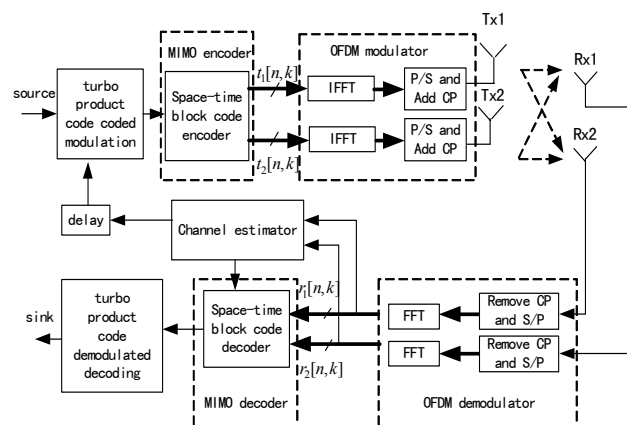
Tx1

MIMO encoder

OFDM modulator

Rx1

source

turbo product code coded modulation

Space-time block code encoder

$t_1[n,k]$

IFFT

P/S and Add CP

Tx2

IFFT

P/S and Add CP

Rx2

$t_2[n,k]$

delay

Channel estimator

turbo product code demodulated decoding

sink

Space-time block code decoder

$r_1[n,k]$

$r_2[n,k]$

FFT

Remove CP and S/P

FFT

Remove CP and S/P

MIMO decoder

OFDM demodulator